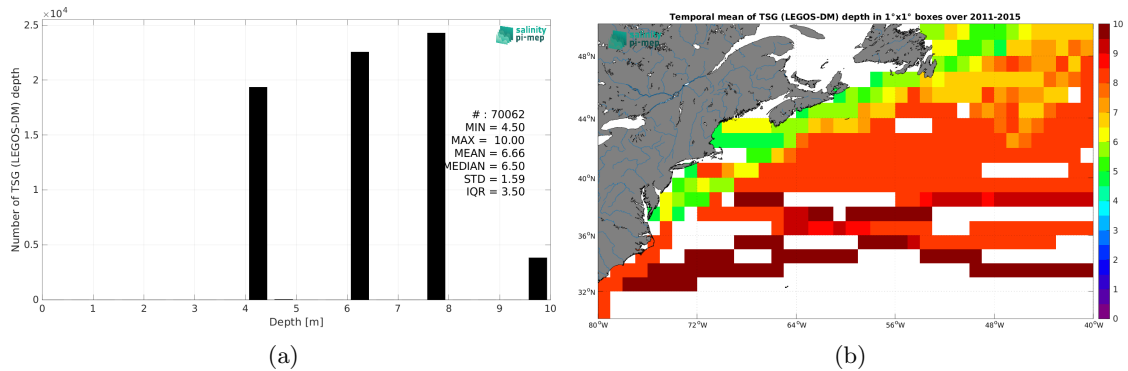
$\times 10^4$

2.5

2

1.5

1

0.5

0

Number of TSG (LEGOS-DM) depth

salinity pi-mep

# : 70062
MIN = 4.50
MAX = 10.00
MEAN = 6.66
MEDIAN = 6.50
STD = 1.59
IQR = 3.50

0 1 2 3 4 5 6 7 8 9 10

Depth [m]

(a)

Temporal mean of TSG (LEGOS-DM) depth in 1°x1° boxes over 2011-2015

salinity pi-mep

48°N

44°N

40°N

36°N

32°N

80°W 72°W 64°W 56°W 48°W 40°W

10 9 8 7 6 5 4 3 2 1 0

(b)